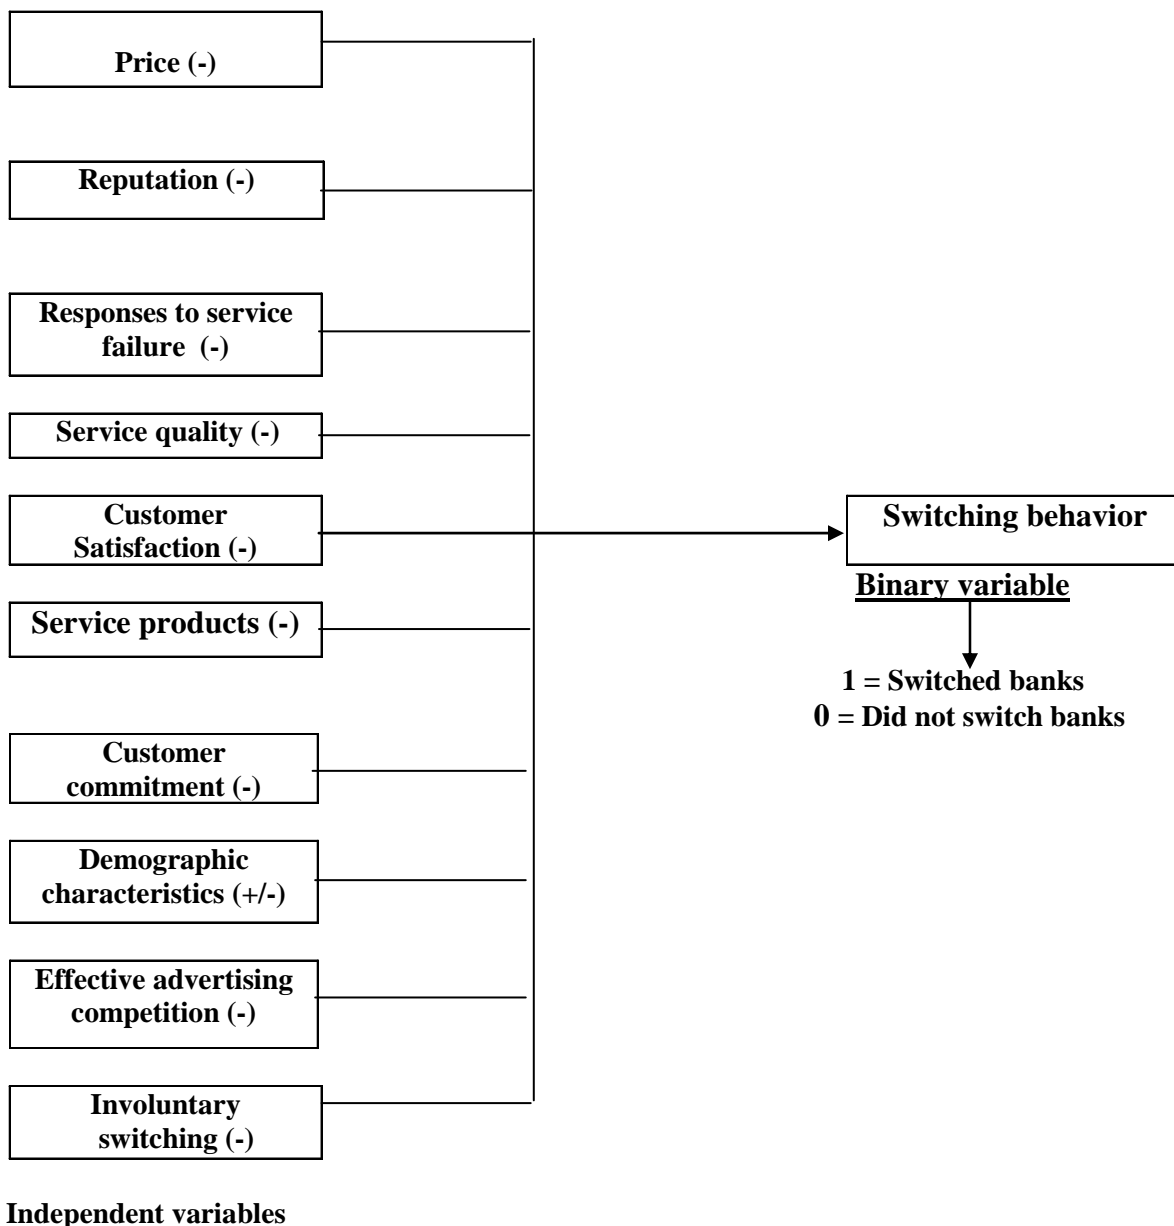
Price (-)

Reputation (-)

Responses to service failure (-)

Service quality (-)

Customer Satisfaction (-)

Service products (-)

Customer commitment (-)

Demographic characteristics (+/-)

Effective advertising competition (-)

Involuntary switching (-)

Switching behavior

Binary variable

1 = Switched banks
0 = Did not switch banks

Independent variables